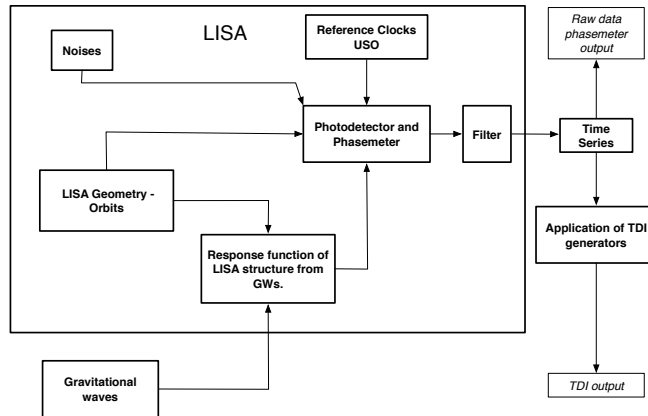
LISA

Noises

Reference Clocks USO

Raw data phasemeter output

Photodetector and Phasemeter

Filter

Time Series

LISA Geometry - Orbits

Application of TDI generators

Response function of LISA structure from GWs.

Gravitational waves

TDI output